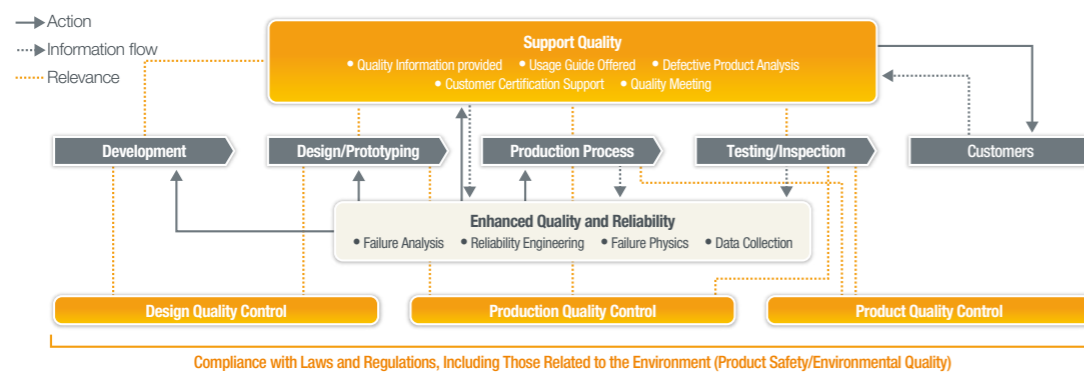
Action
Information flow
Relevance

Support Quality
• Quality Information provided • Usage Guide Offered • Defective Product Analysis
• Customer Certification Support • Quality Meeting

Development
Design/Prototyping
Production Process
Testing/Inspection
Customers

Enhanced Quality and Reliability
• Failure Analysis • Reliability Engineering • Failure Physics • Data Collection

Design Quality Control
Production Quality Control
Product Quality Control

Compliance with Laws and Regulations, Including Those Related to the Environment (Product Safety/Environmental Quality)